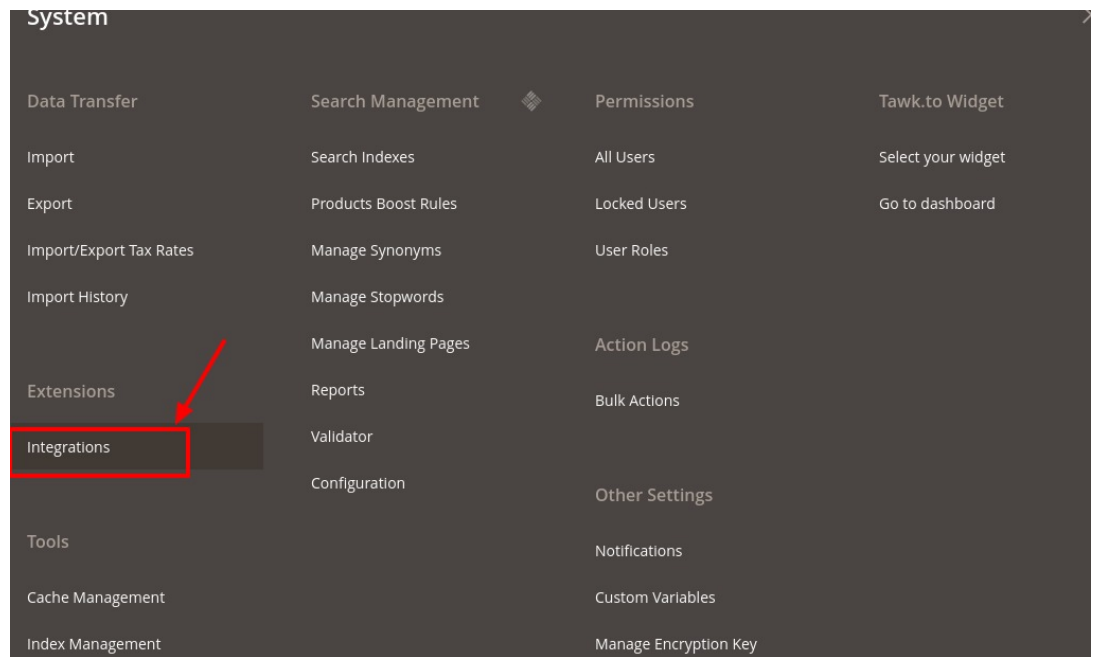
System

Data Transfer

Import

Export

Import/Export Tax Rates

Import History

Extensions

Integrations

Tools

Cache Management

Index Management

Search Management

Search Indexes

Products Boost Rules

Manage Synonyms

Manage Stopwords

Manage Landing Pages

Reports

Validator

Configuration

Permissions

All Users

Locked Users

User Roles

Action Logs

Bulk Actions

Other Settings

Notifications

Custom Variables

Manage Encryption Key

Tawk.to Widget

Select your widget

Go to dashboard